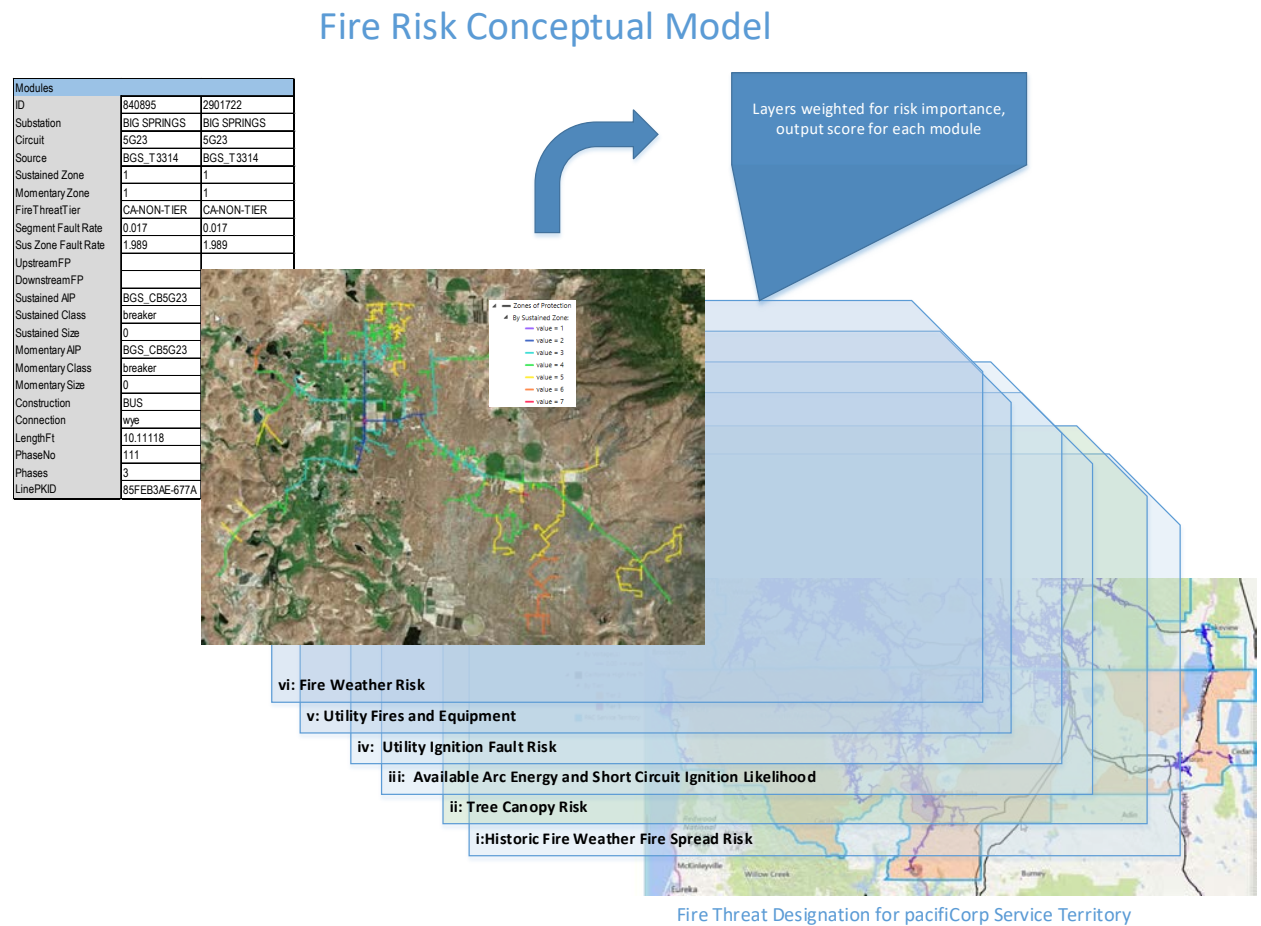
Fire Risk Conceptual Model

| Modules | | |
|---|---|---|
| ID | 840895 | 2901722 |
| Substation | BIG SPRINGS | BIG SPRINGS |
| Circuit | 5G23 | 5G23 |
| Source | BGS_T3314 | BGS_T3314 |
| Sustained Zone | 1 | 1 |
| Momentary Zone | 1 | 1 |
| FireThreatTier | CA-NON-TIER | CA-NON-TIER |
| Segment Fault Rate | 0.017 | 0.017 |
| Sus Zone Fault Rate | 1.989 | 1.989 |
| UpstreamFP | | |
| DownstreamFP | | |
| Sustained AIP | BGS_CB5G23 | |
| Sustained Class | breaker | |
| Sustained Size | 0 | |
| Momentary AIP | BGS_CB5G23 | |
| Momentary Class | breaker | |
| Momentary Size | 0 | |
| Construction | BUS | |
| Connection | wye | |
| LengthFt | 10.11118 | |
| PhaseNo | 111 | |
| Phases | 3 | |
| LinePKID | 85FEB3AE-677A | |

Zones of Protection
By Sustained Zone
value = 1
value = 2
value = 3
value = 4
value = 5
value = 6
value = 7

Layers weighted for risk importance, output score for each module

vi: Fire Weather Risk
v: Utility Fires and Equipment
iv: Utility Ignition Fault Risk
iii: Available Arc Energy and Short Circuit Ignition Likelihood
ii: Tree Canopy Risk
i:Historic Fire Weather Fire Spread Risk

Lakeview
Cedarville
Alturas
Redwood
Adin
McKinleyville
Eureka
Willow Creek
Burney

Fire Threat Designation for pacifiCorp Service Territory